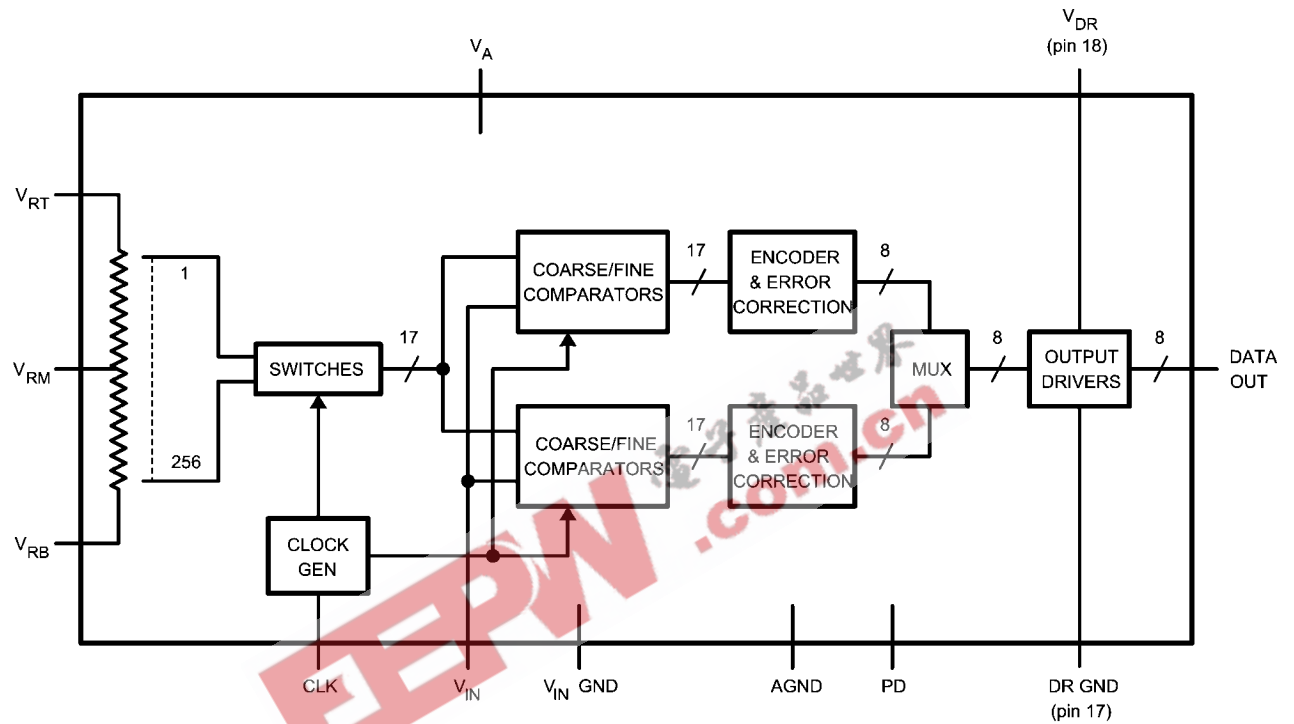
$V_{DR}$
(pin 18)

$V_A$

$V_{RT}$

$V_{RM}$

$V_{RB}$

1

256

SWITCHES

17

COARSE/FINE COMPARATORS

17

ENCODER & ERROR CORRECTION

8

COARSE/FINE COMPARATORS

17

ENCODER & ERROR CORRECTION

8

MUX

8

OUTPUT DRIVERS

8

DATA OUT

CLOCK GEN

CLK

$V_{IN}$

$V_{IN}$ GND

AGND

PD

DR GND
(pin 17)

电子产品世界

EEPW.com.cn